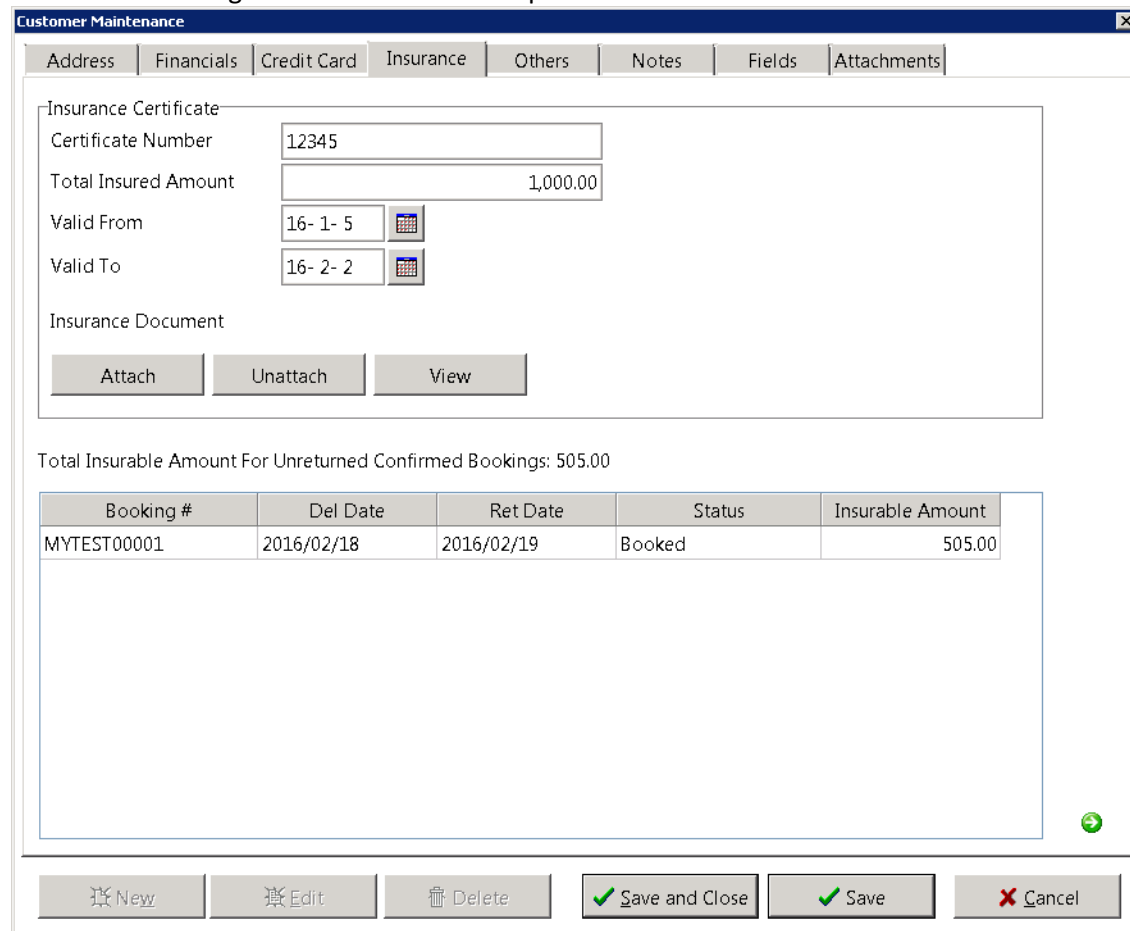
Customer Maintenance

Address | Financials | Credit Card | Insurance | Others | Notes | Fields | Attachments

Insurance Certificate
Certificate Number 12345
Total Insured Amount 1,000.00
Valid From 16- 1- 5
Valid To 16- 2- 2
Insurance Document

Attach Unattach View

Total Insurable Amount For Unreturned Confirmed Bookings: 505.00

| Booking # | Del Date | Ret Date | Status | Insurable Amount |
|---|---|---|---|---|
| MYTEST00001 | 2016/02/18 | 2016/02/19 | Booked | 505.00 |

New Edit Delete Save and Close Save Cancel